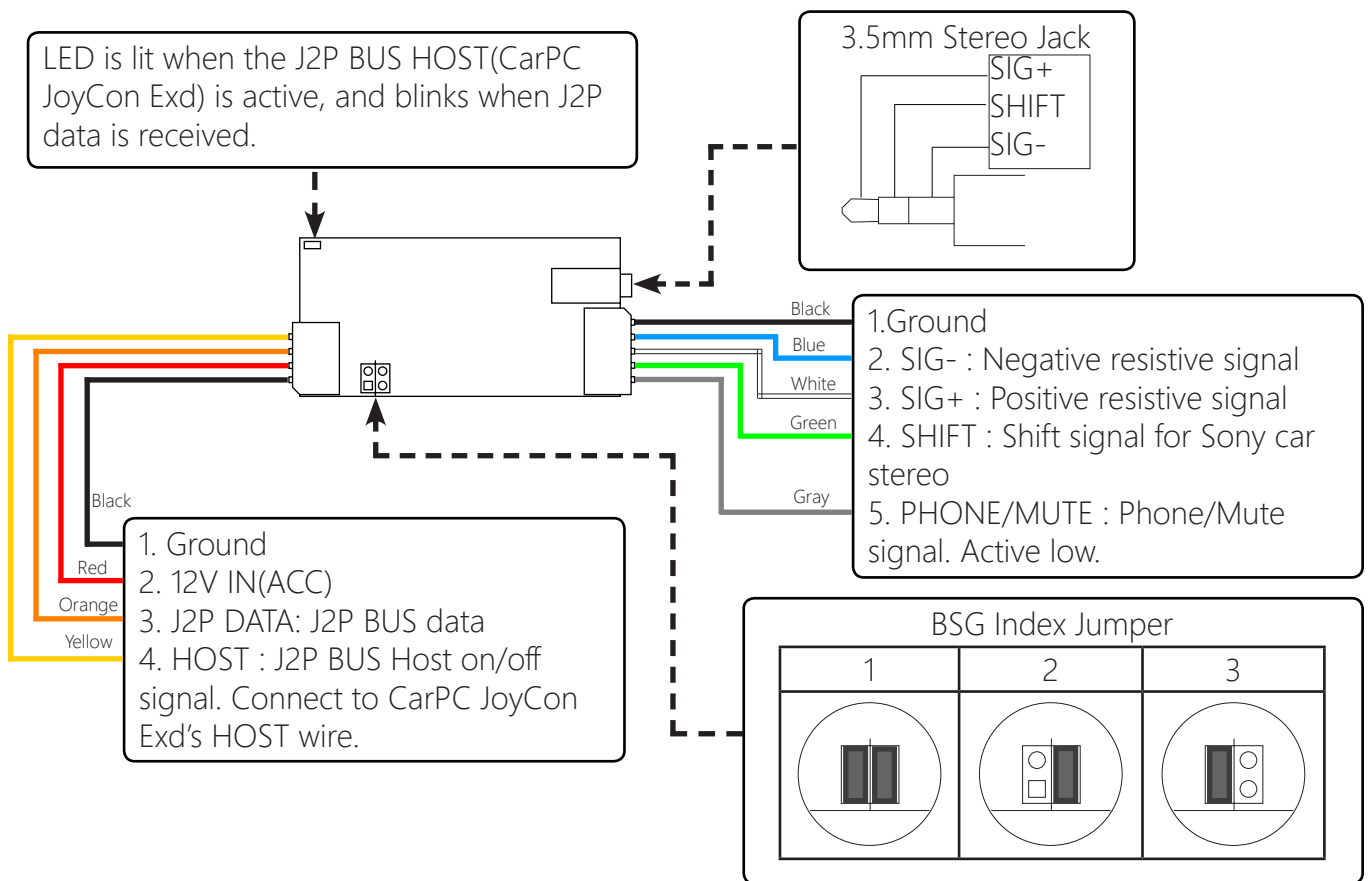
LED is lit when the J2P BUS HOST(CarPC JoyCon Exd) is active, and blinks when J2P data is received.

3.5mm Stereo Jack
SIG+
SHIFT
SIG-

Black
Blue
White
Green
Gray

1.Ground
2. SIG- : Negative resistive signal
3. SIG+ : Positive resistive signal
4. SHIFT : Shift signal for Sony car stereo
5. PHONE/MUTE : Phone/Mute signal. Active low.

Black
Red
Orange
Yellow

1. Ground
2. 12V IN(ACC)
3. J2P DATA: J2P BUS data
4. HOST : J2P BUS Host on/off signal. Connect to CarPC JoyCon Exd's HOST wire.

BSG Index Jumper

| 1 | 2 | 3 |
|---|---|---|